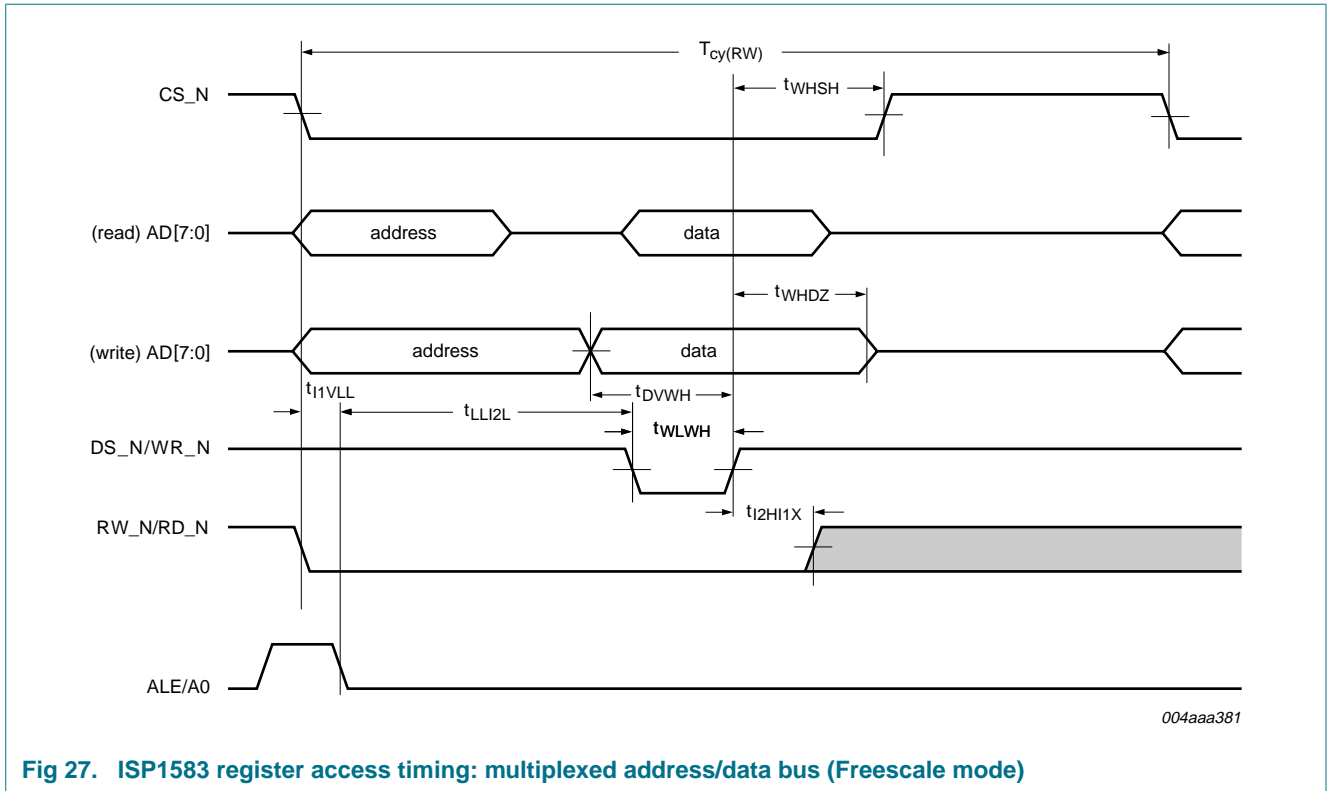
$T_{cy(RW)}$

CS_N

$t_{WHSH}$

(read) AD[7:0]

address

data

$t_{WHDZ}$

(write) AD[7:0]

address

data

$t_{I1VLL}$

$t_{DVWH}$

$t_{LLI2L}$

$t_{WLWH}$

DS_N/WR_N

$t_{I2HI1X}$

RW_N/RD_N

ALE/A0

004aaa381

Fig 27. ISP1583 register access timing: multiplexed address/data bus (Freescale mode)